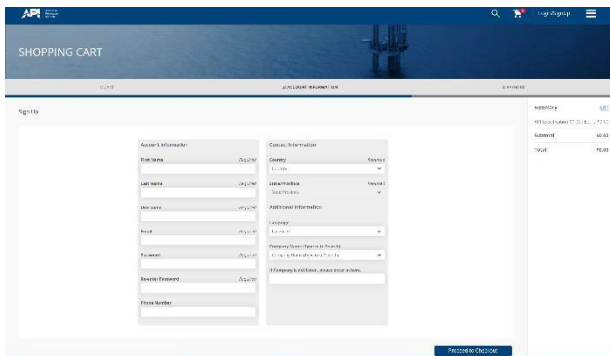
API

Login/Signup

SHOPPING CART

1. CART

2. ACCOUNT INFORMATION

3. PAYMENT

Sign Up

Account Information

First Name Required

Last Name Required

Username Required

Email Required

Password Required

Re-enter Password Required

Phone Number

Contact Information

Country Required

Location

State/Province Required

State/Province

Additional Information

Language

Language

Company Name (Type to Search)

Company Name (Type to Search)

If Company is not listed, please enter it here.

Summary Edit

Subtotal $0.00

Total: $0.00

Proceed to Checkout